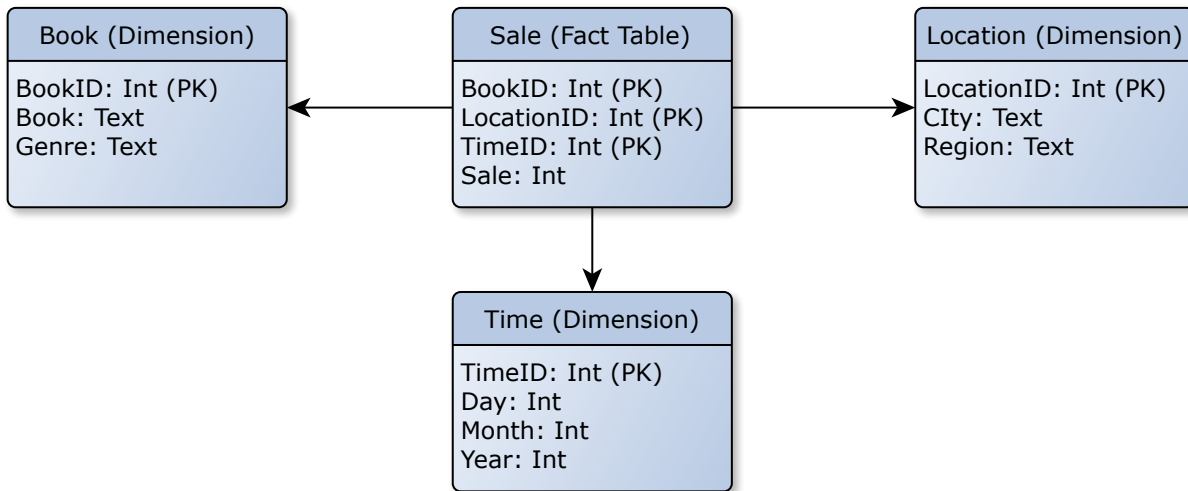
Book (Dimension)

BookID: Int (PK)
Book: Text
Genre: Text

Sale (Fact Table)

BookID: Int (PK)
LocationID: Int (PK)
TimeID: Int (PK)
Sale: Int

Location (Dimension)

LocationID: Int (PK)
CIty: Text
Region: Text

Time (Dimension)

TimeID: Int (PK)
Day: Int
Month: Int
Year: Int